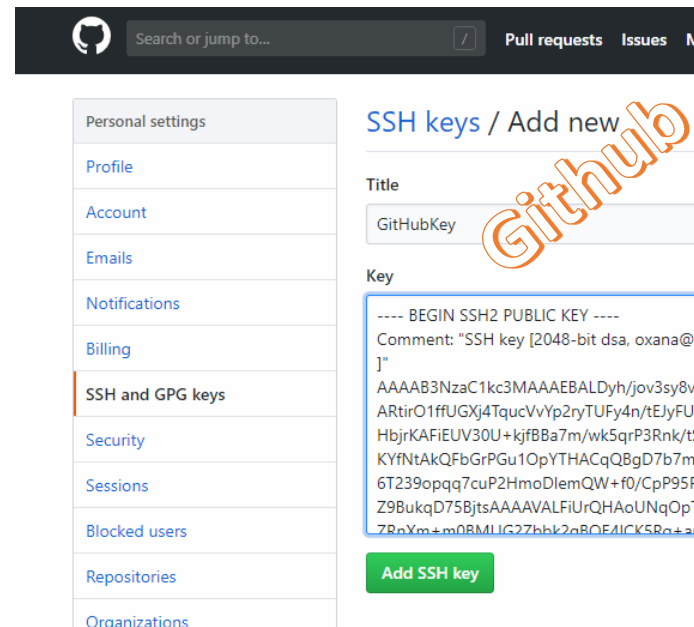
Search or jump to... /
Pull requests Issues M

Personal settings
Profile
Account
Emails
Notifications
Billing
SSH and GPG keys
Security
Sessions
Blocked users
Repositories
Organizations

SSH keys / Add new

Github

Title
GitHubKey

Key
---- BEGIN SSH2 PUBLIC KEY ----
Comment: "SSH key [2048-bit dsa, oxana@
]"
AAAAB3NzaC1kc3MAAAEBALDyh/jov3sy8v
ARtirO1ffUGXj4TqucVvYp2ryTUFy4n/tEJyFU
HbjrKAFiEUV30U+kjfBBa7m/wk5qrP3Rnk/t
KYfNtAkQFbGrPGu1OpYTHACqQBgD7b7m
6T239opqq7cuP2HmoDlemQW+f0/CpP95
Z9BukqD75BjtsAAAAVALFiUrQHAoUNqOp
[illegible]

Add SSH key